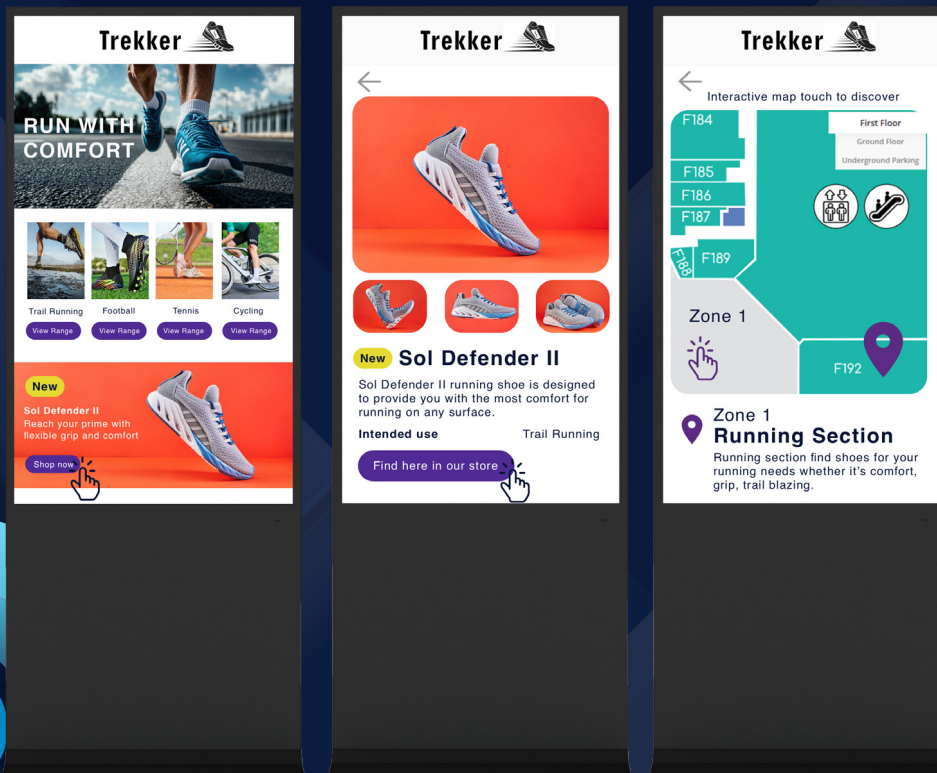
Trekker

RUN WITH COMFORT

Trail Running
View Range

Football
View Range

Tennis
View Range

Cycling
View Range

New
Sol Defender II
Reach your prime with flexible grip and comfort

Shop now

Trekker

New Sol Defender II

Sol Defender II running shoe is designed to provide you with the most comfort for running on any surface.

Intended use
Trail Running

Find here in our store

Trekker

Interactive map touch to discover

First Floor
Ground Floor
Underground Parking

F184
F185
F186
F187
F188
F189
Zone 1
F192

Zone 1
Running Section
Running section find shoes for your running needs whether it's comfort, grip, trail blazing.